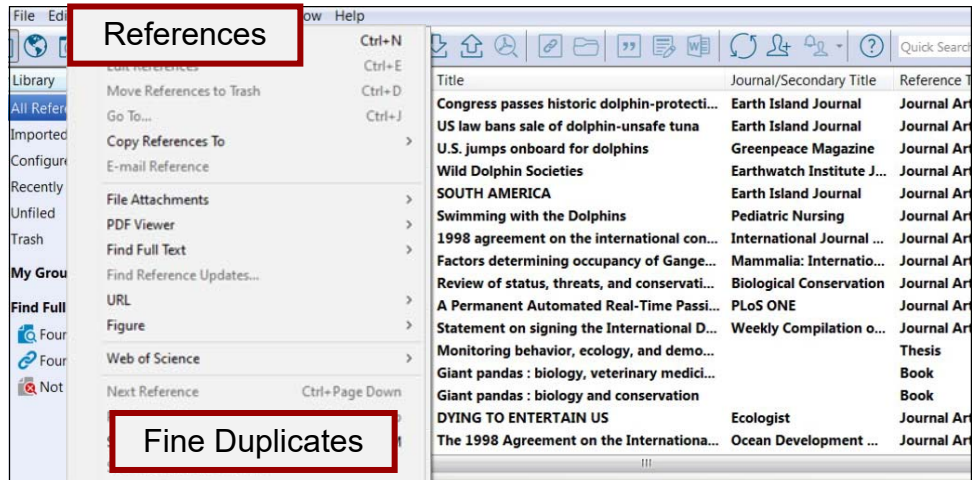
File Edi ow Help

References

Ctrl+N

Edit References Ctrl+E

Move References to Trash Ctrl+D

Go To... Ctrl+J

Copy References To

E-mail Reference

File Attachments

PDF Viewer

Find Full Text

Find Reference Updates...

URL

Figure

Web of Science

Next Reference Ctrl+Page Down

Fine Duplicates

Quick Search

Library

All Refere

Imported

Configure

Recently

Unfiled

Trash

My Grou

Find Full

Foun

Foun

Not

| Title | Journal/Secondary Title | Reference T |
|---|---|---|
| Congress passes historic dolphin-protecti... | Earth Island Journal | Journal Art |
| US law bans sale of dolphin-unsafe tuna | Earth Island Journal | Journal Art |
| U.S. jumps onboard for dolphins | Greenpeace Magazine | Journal Art |
| Wild Dolphin Societies | Earthwatch Institute J... | Journal Art |
| SOUTH AMERICA | Earth Island Journal | Journal Art |
| Swimming with the Dolphins | Pediatric Nursing | Journal Art |
| 1998 agreement on the international con... | International Journal ... | Journal Art |
| Factors determining occupancy of Gange... | Mammalia: Internatio... | Journal Art |
| Review of status, threats, and conservati... | Biological Conservation | Journal Art |
| A Permanent Automated Real-Time Passi... | PLoS ONE | Journal Art |
| Statement on signing the International D... | Weekly Compilation o... | Journal Art |
| Monitoring behavior, ecology, and demo... | | Thesis |
| Giant pandas : biology, veterinary medici... | | Book |
| Giant pandas : biology and conservation | | Book |
| DYING TO ENTERTAIN US | Ecologist | Journal Art |
| The 1998 Agreement on the Internationa... | Ocean Development ... | Journal Art |